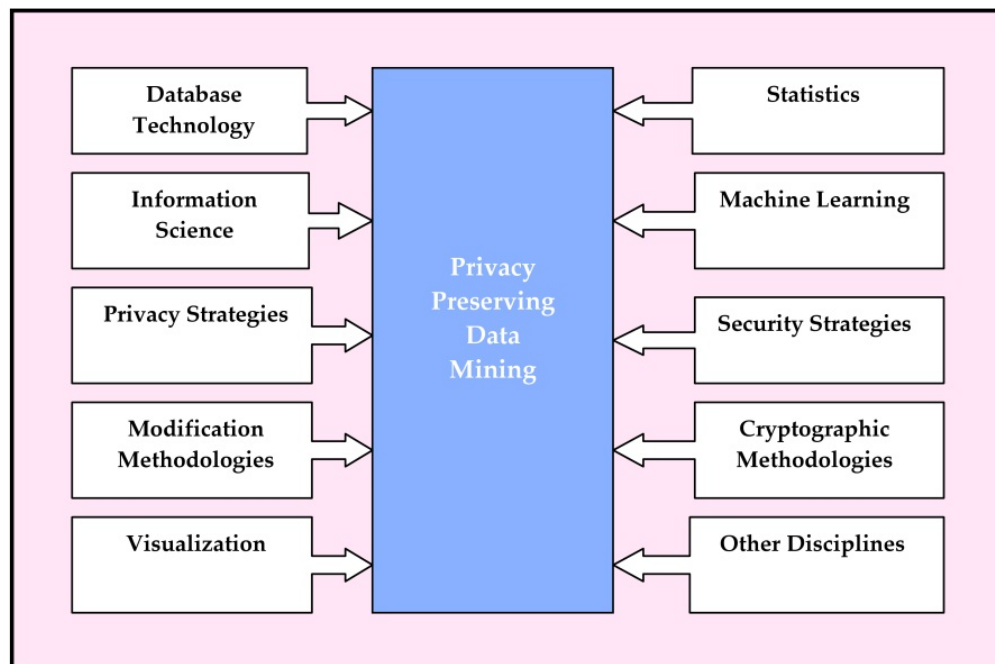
Database Technology

Information Science

Privacy Strategies

Modification Methodologies

Visualization

Privacy Preserving Data Mining

Statistics

Machine Learning

Security Strategies

Cryptographic Methodologies

Other Disciplines